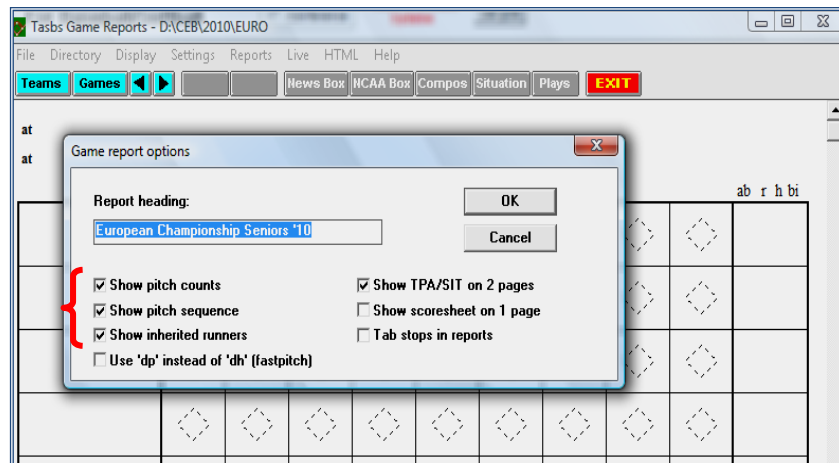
Tasbs Game Reports - D:\CEB\2010\EURO

File Directory Display Settings Reports Live HTML Help

Teams Games News Box NCAA Box Compos Situation Plays EXIT

at

at

ab r h bi

Game report options

Report heading:

European Championship Seniors '10

OK

Cancel

Show pitch counts

Show pitch sequence

Show inherited runners

Use 'dp' instead of 'dh' (fastpitch)

Show TPA/SIT on 2 pages

Show scoresheet on 1 page

Tab stops in reports